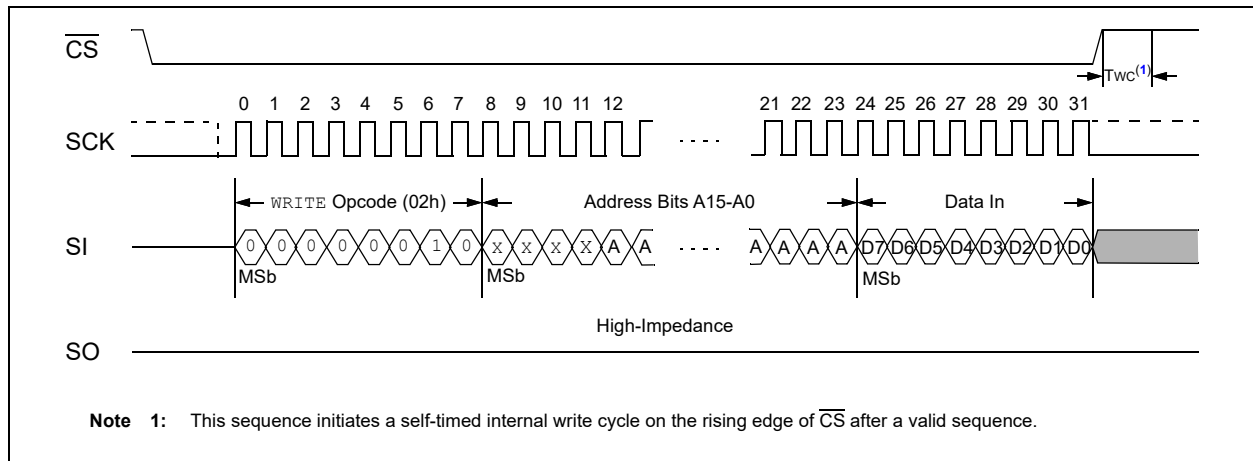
$\overline{CS}$

TWC$^{(1)}$

0 1 2 3 4 5 6 7 8 9 10 11 12 21 22 23 24 25 26 27 28 29 30 31

SCK

WRITE Opcode (02h) Address Bits A15-A0 Data In

SI

0 0 0 0 0 0 1 0 X X X X X A A A A A A D7 D6 D5 D4 D3 D2 D1 D0

MSb MSb MSb

High-Impedance

SO

**Note 1:** This sequence initiates a self-timed internal write cycle on the rising edge of $\overline{CS}$ after a valid sequence.